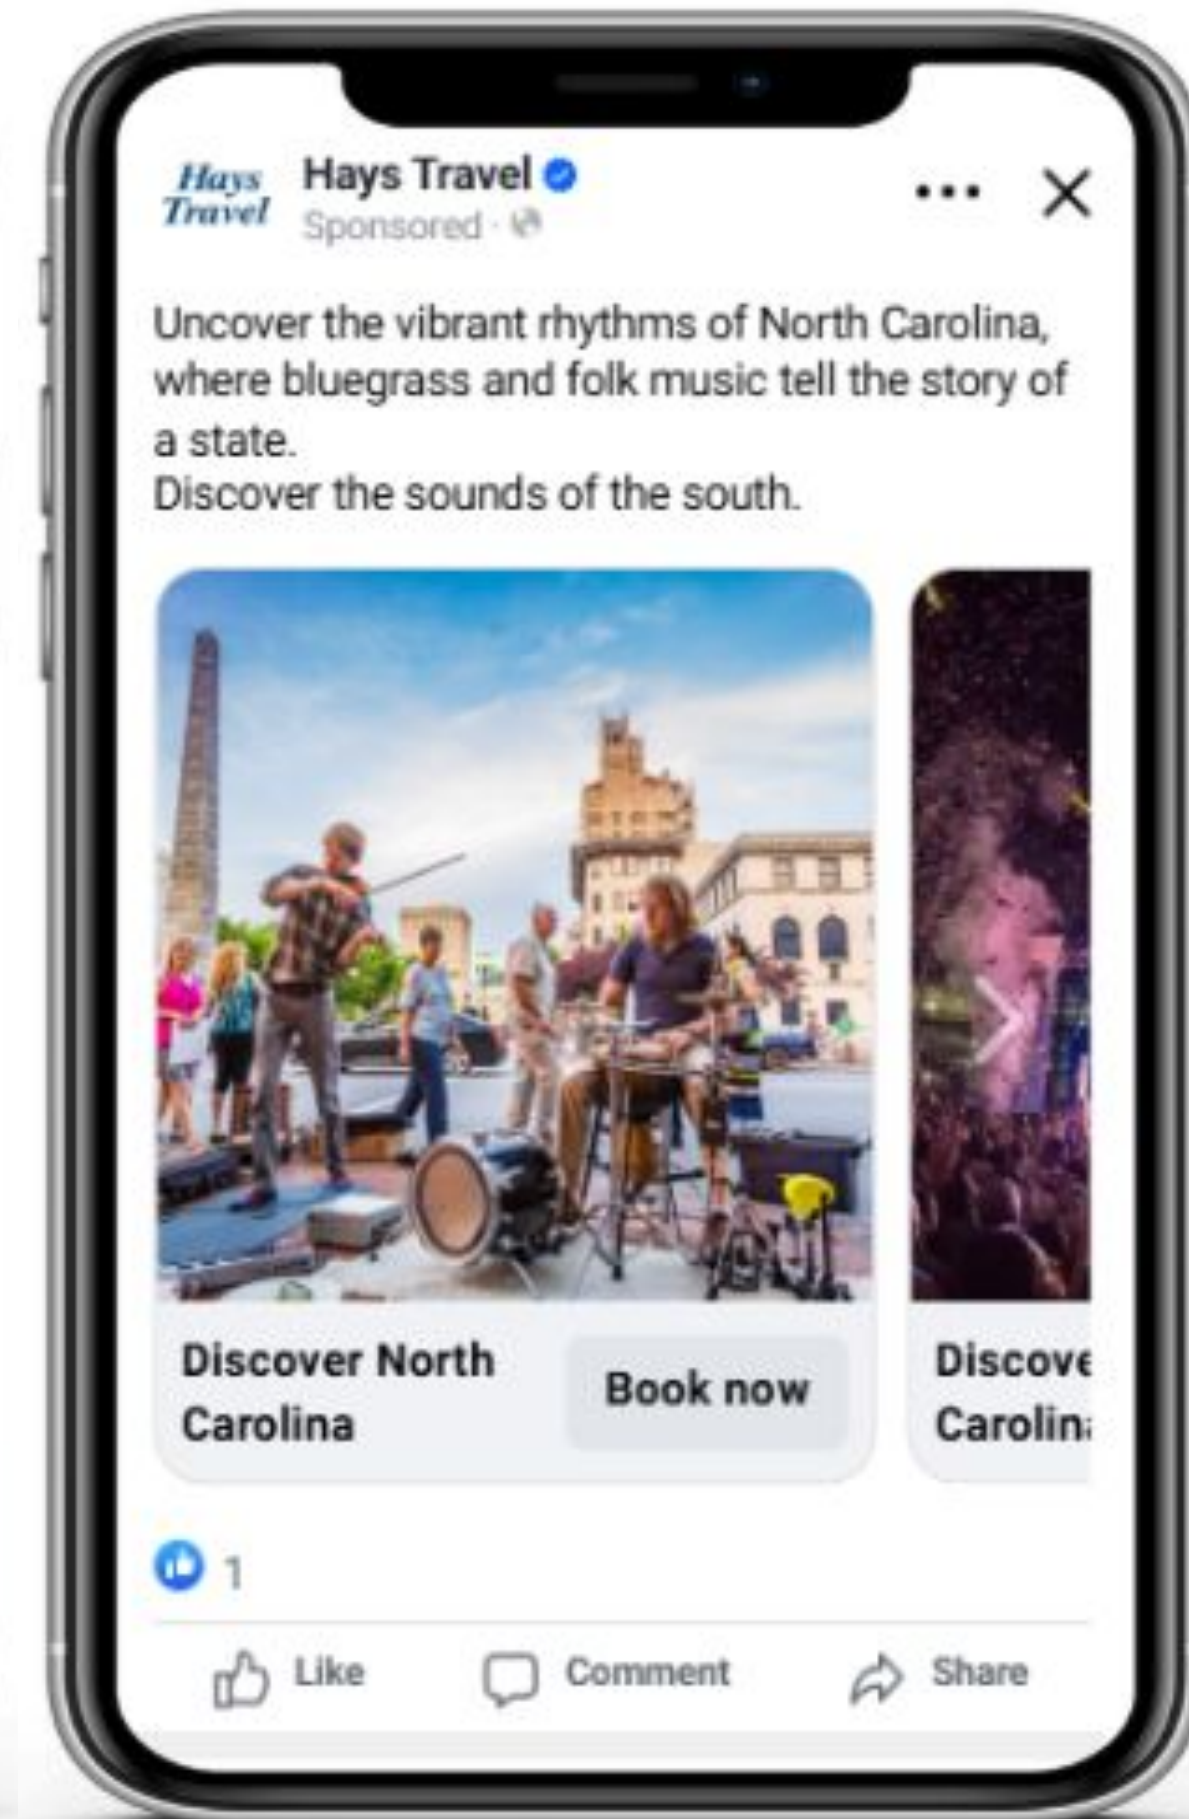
Hays Travel

Hays Travel
Sponsored ·

...

Uncover the vibrant rhythms of North Carolina, where bluegrass and folk music tell the story of a state.
Discover the sounds of the south.

Discover North Carolina

Book now

Discove Carolin

1

Like

Comment

Share